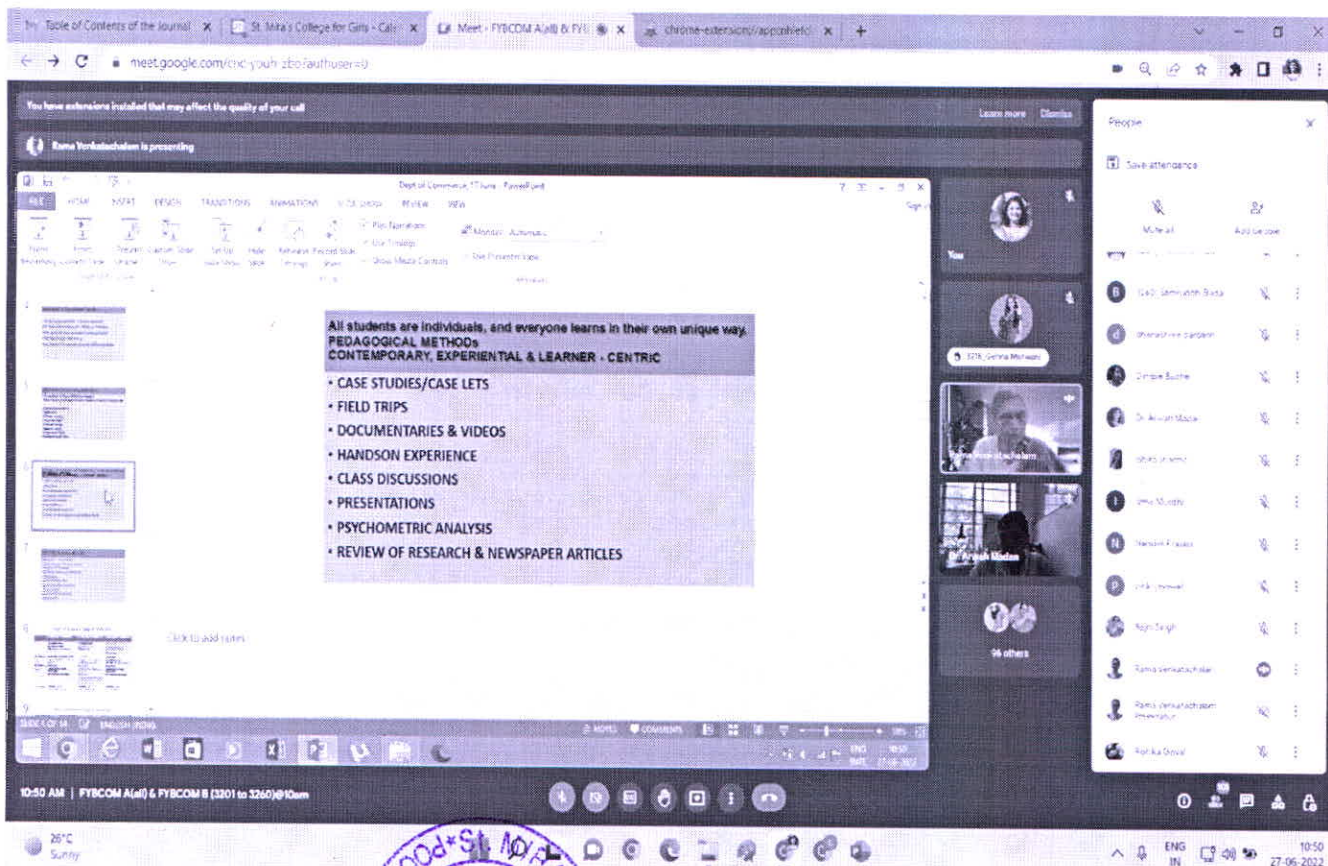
Table of Contents of the Journal | St. Mira's College for Girls - Cal | Meet - FYBCOM A(all) & FYI | chrome-extension://apppnhefcl

meet.google.com/cnc-youh-zbo?authuser=0

You have extensions installed that may affect the quality of your call

Learn more Dismiss

Rama Venkatachalam is presenting

Dept of Commerce, 17 June - PowerPoint

FILE HOME INSERT DESIGN TRANSITIONS ANIMATIONS SLIDE SHOW REVIEW VIEW

All students are individuals, and everyone learns in their own unique way.
PEDAGOGICAL METHODs
CONTEMPORARY, EXPERIENTIAL & LEARNER - CENTRIC

• CASE STUDIES/CASE LETS
• FIELD TRIPS
• DOCUMENTARIES & VIDEOS
• HANDSON EXPERIENCE
• CLASS DISCUSSIONS
• PRESENTATIONS
• PSYCHOMETRIC ANALYSIS
• REVIEW OF RESEARCH & NEWSPAPER ARTICLES

Click to add notes

SLIDE 6 OF 14 ENGLISH (INDIA)

NOTES COMMENTS

You

Dr. Pravin Madan

96 others

10:50 AM | FYBCOM A(all) & FYBCOM B (3201 to 3260)@10am

People

Save attendance

Mute all

Add people

Dimple Budhe

Rama Venkatachalam

Rama Venkatachalam Presentation

Rajni Singh

Ronika Goyal

26°C Sunny

ENG IN 10:50 27-06-2022